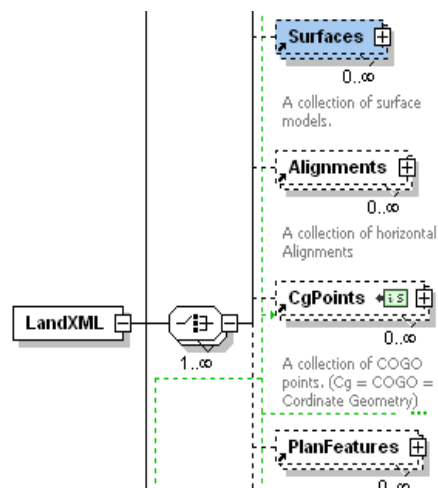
Surfaces
0..∞
A collection of surface models.

Alignments
0..∞
A collection of horizontal Alignments

LandXML

CgPoints
0..∞
A collection of COGO points. (Cg = COGO = Cordinate Geometry)

1..∞

PlanFeatures
0..∞